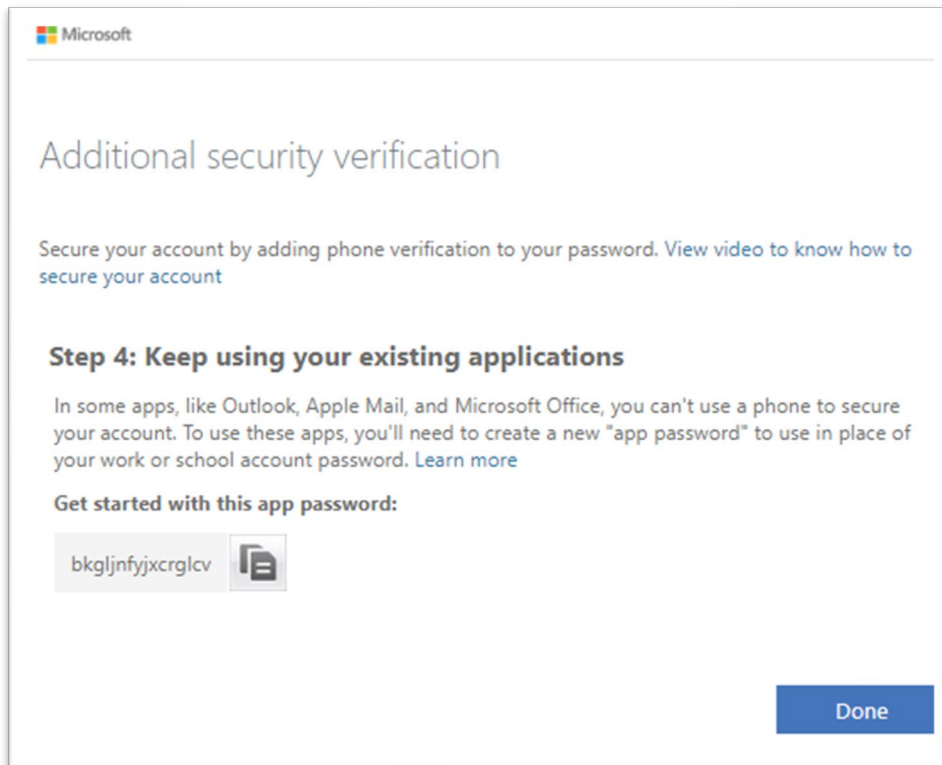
Microsoft

Additional security verification

Secure your account by adding phone verification to your password. View video to know how to secure your account

Step 4: Keep using your existing applications

In some apps, like Outlook, Apple Mail, and Microsoft Office, you can't use a phone to secure your account. To use these apps, you'll need to create a new "app password" to use in place of your work or school account password. Learn more

Get started with this app password:

bkgljnfyjxcrglcv

Done